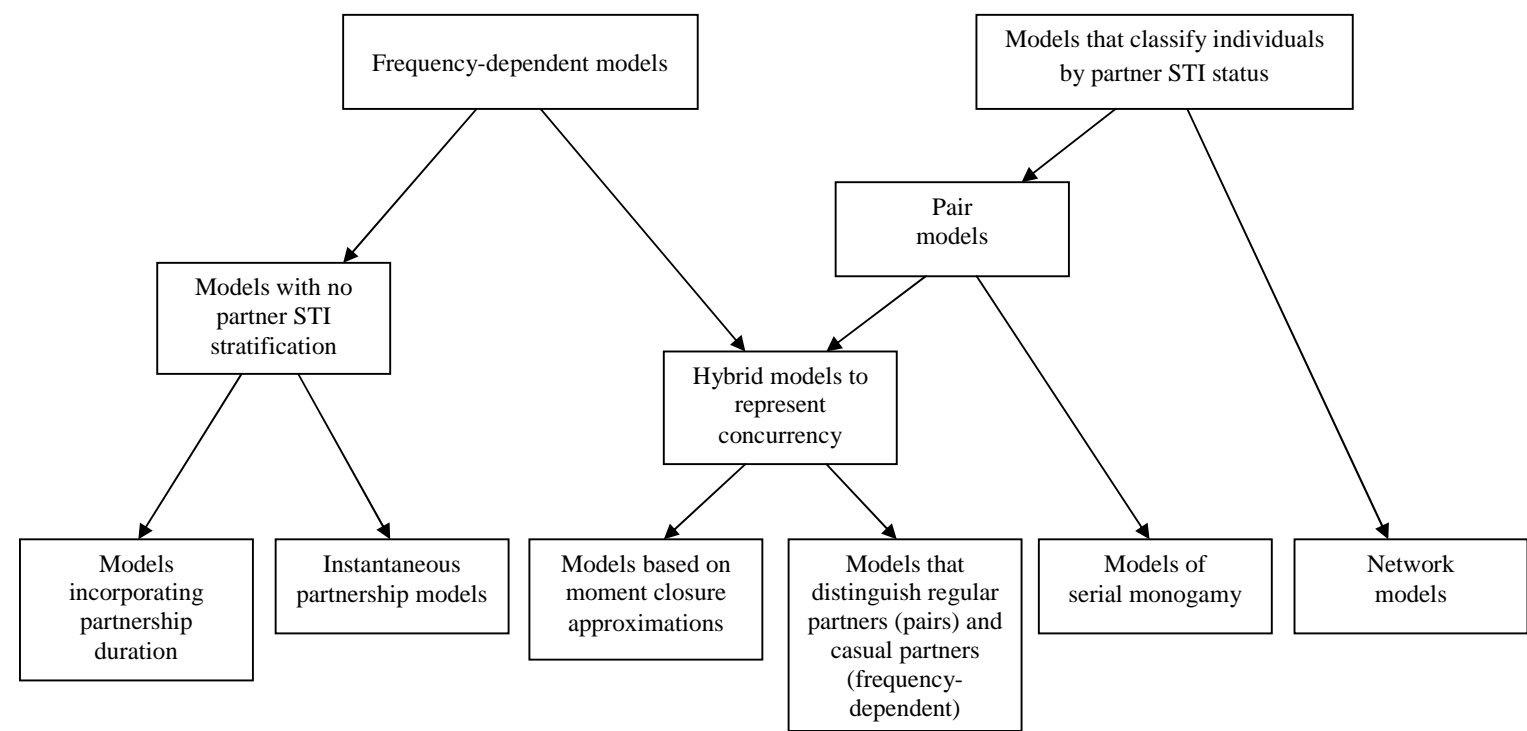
Frequency-dependent models

Models that classify individuals by partner STI status

Pair models

Models with no partner STI stratification

Hybrid models to represent concurrency

Models incorporating partnership duration

Instantaneous partnership models

Models based on moment closure approximations

Models that distinguish regular partners (pairs) and casual partners (frequency-dependent)

Models of serial monogamy

Network models